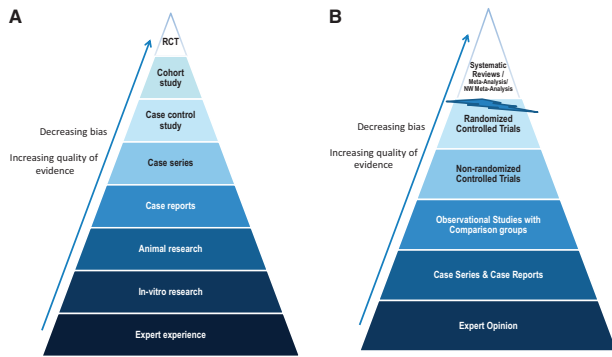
A

RCT

Cohort study

Case control study

Case series

Case reports

Animal research

In-vitro research

Expert experience

Decreasing bias

Increasing quality of evidence

B

Systematic Reviews / Meta-Analysis/ NW Meta-Analysis

Randomized Controlled Trials

Non-randomized Controlled Trials

Observational Studies with Comparison groups

Case Series & Case Reports

Expert Opinion

Decreasing bias

Increasing quality of evidence